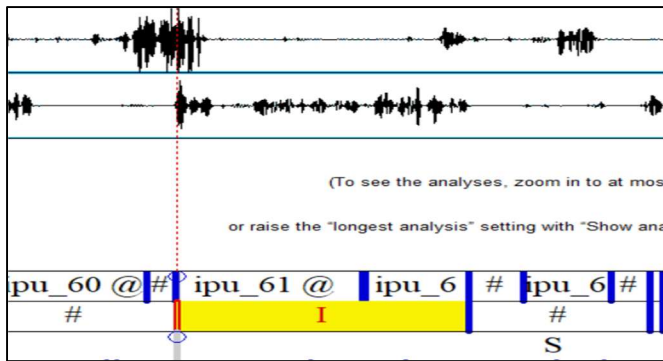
(To see the analyses, zoom in to at mos

or raise the "longest analysis" setting with "Show ana

| ipu_60 @ | # | ipu_61 @ | ipu_6 | # | ipu_6 | # |
|---|---|---|---|---|---|---|
| # | | I | | | # | |
| | | | | | S | |